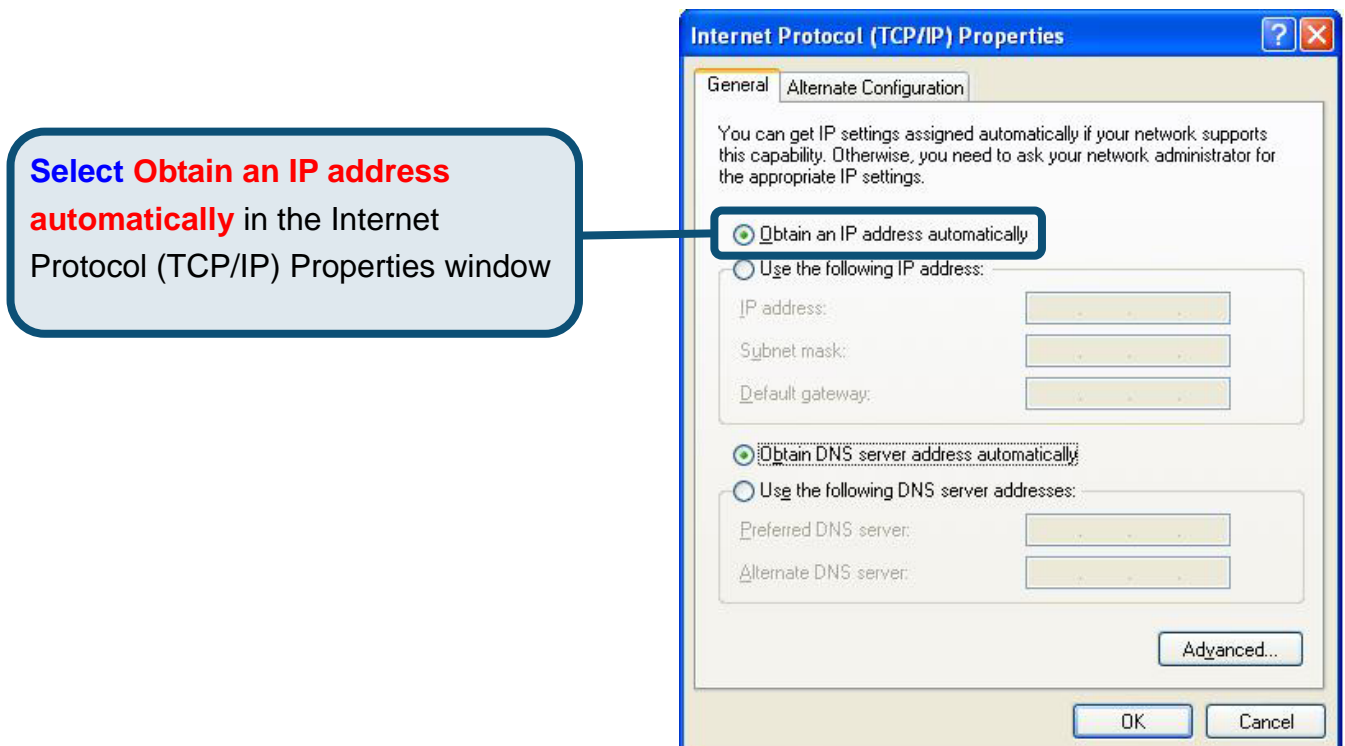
Select Obtain an IP address automatically in the Internet Protocol (TCP/IP) Properties window

Internet Protocol (TCP/IP) Properties

General | Alternate Configuration

You can get IP settings assigned automatically if your network supports this capability. Otherwise, you need to ask your network administrator for the appropriate IP settings.

Obtain an IP address automatically

Use the following IP address:

IP address:

Subnet mask:

Default gateway:

Obtain DNS server address automatically

Use the following DNS server addresses:

Preferred DNS server:

Alternate DNS server:

Advanced...

OK

Cancel